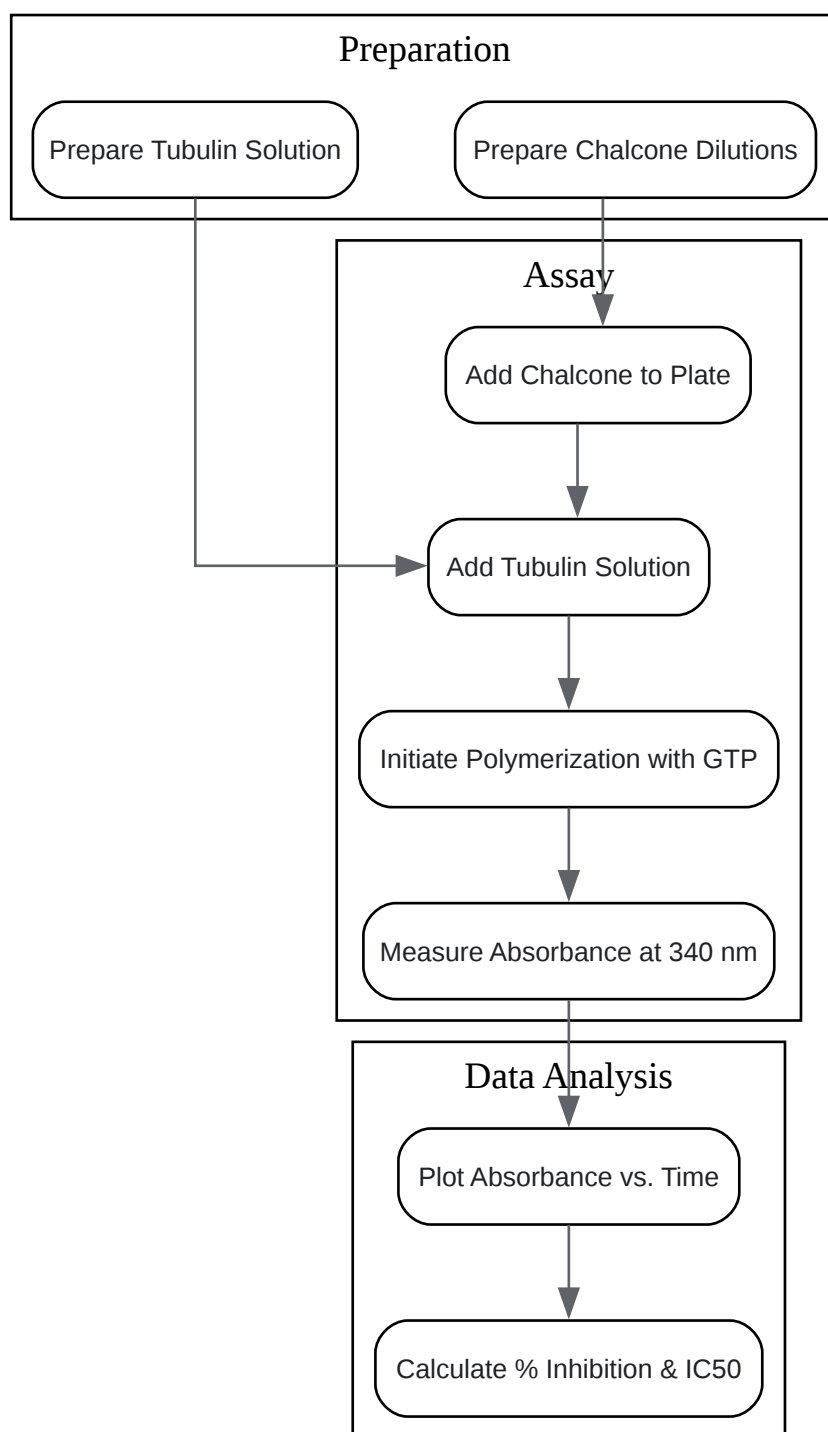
Preparation

Prepare Tubulin Solution

Prepare Chalcone Dilutions

Assay

Add Chalcone to Plate

Add Tubulin Solution

Initiate Polymerization with GTP

Measure Absorbance at 340 nm

Data Analysis

Plot Absorbance vs. Time

Calculate % Inhibition & IC50